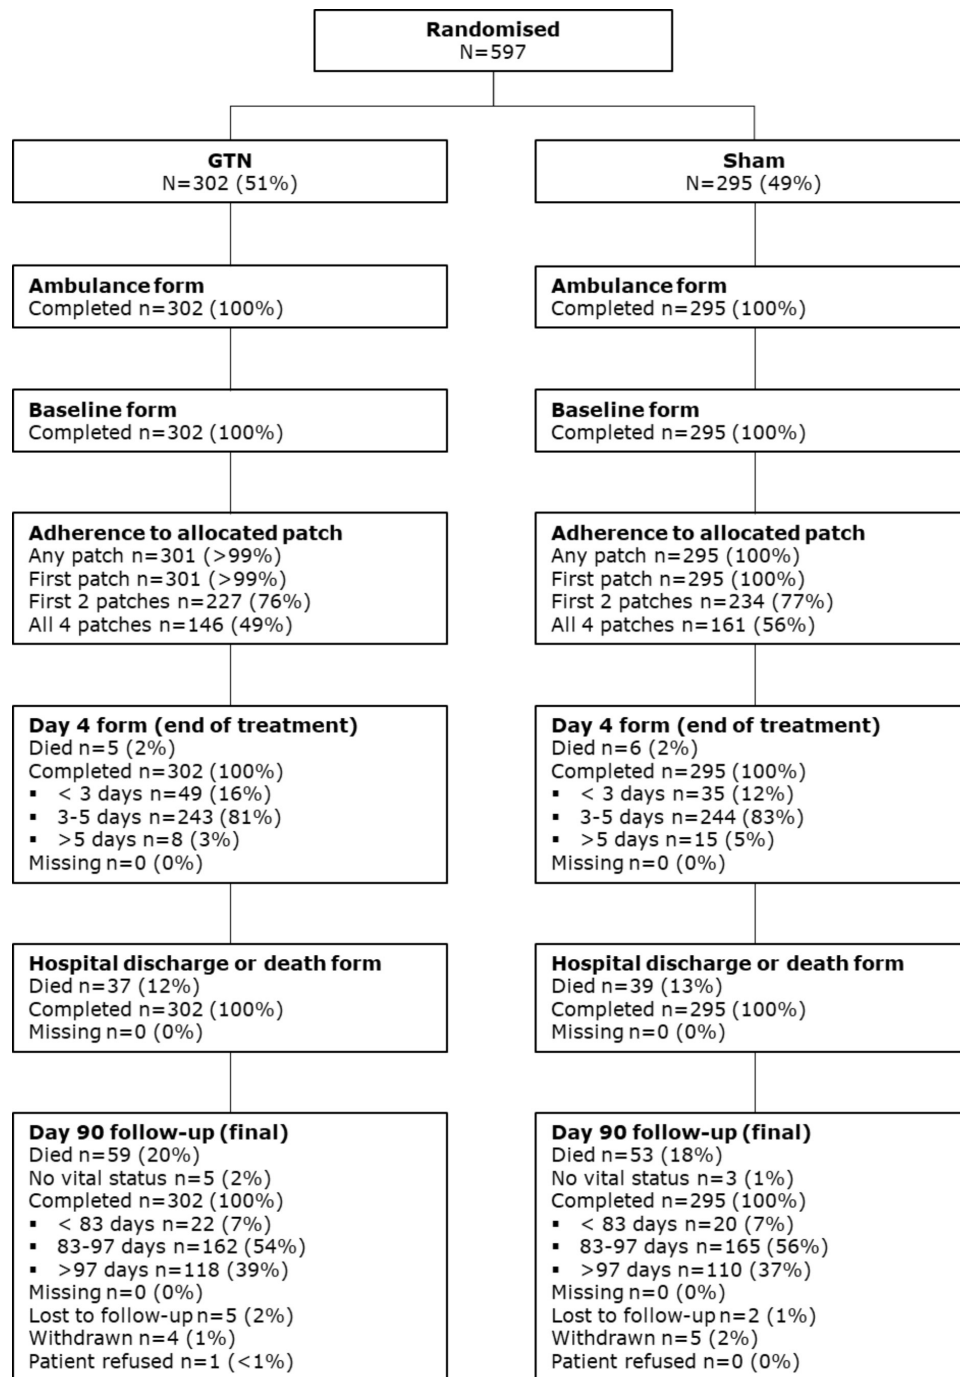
**Randomised**
N=597

**GTN**
N=302 (51%)

**Ambulance form**
Completed n=302 (100%)

**Baseline form**
Completed n=302 (100%)

**Adherence to allocated patch**
Any patch n=301 (>99%)
First patch n=301 (>99%)
First 2 patches n=227 (76%)
All 4 patches n=146 (49%)

**Day 4 form (end of treatment)**
Died n=5 (2%)
Completed n=302 (100%)
- < 3 days n=49 (16%)
- 3-5 days n=243 (81%)
- >5 days n=8 (3%)
Missing n=0 (0%)

**Hospital discharge or death form**
Died n=37 (12%)
Completed n=302 (100%)
Missing n=0 (0%)

**Day 90 follow-up (final)**
Died n=59 (20%)
No vital status n=5 (2%)
Completed n=302 (100%)
- < 83 days n=22 (7%)
- 83-97 days n=162 (54%)
- >97 days n=118 (39%)
Missing n=0 (0%)
Lost to follow-up n=5 (2%)
Withdrawn n=4 (1%)
Patient refused n=1 (<1%)

**Sham**
N=295 (49%)

**Ambulance form**
Completed n=295 (100%)

**Baseline form**
Completed n=295 (100%)

**Adherence to allocated patch**
Any patch n=295 (100%)
First patch n=295 (100%)
First 2 patches n=234 (77%)
All 4 patches n=161 (56%)

**Day 4 form (end of treatment)**
Died n=6 (2%)
Completed n=295 (100%)
- < 3 days n=35 (12%)
- 3-5 days n=244 (83%)
- >5 days n=15 (5%)
Missing n=0 (0%)

**Hospital discharge or death form**
Died n=39 (13%)
Completed n=295 (100%)
Missing n=0 (0%)

**Day 90 follow-up (final)**
Died n=53 (18%)
No vital status n=3 (1%)
Completed n=295 (100%)
- < 83 days n=20 (7%)
- 83-97 days n=165 (56%)
- >97 days n=110 (37%)
Missing n=0 (0%)
Lost to follow-up n=2 (1%)
Withdrawn n=5 (2%)
Patient refused n=0 (0%)